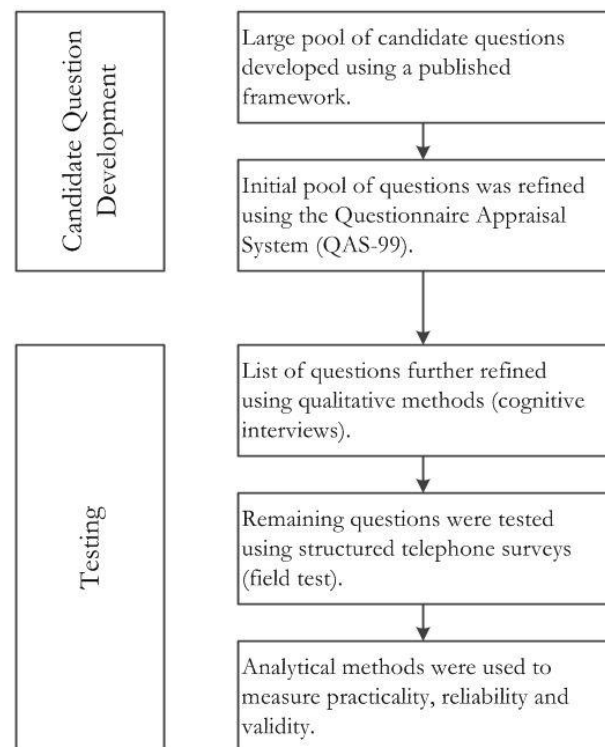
Candidate Question Development

Large pool of candidate questions developed using a published framework.

Initial pool of questions was refined using the Questionnaire Appraisal System (QAS-99).

Testing

List of questions further refined using qualitative methods (cognitive interviews).

Remaining questions were tested using structured telephone surveys (field test).

Analytical methods were used to measure practicality, reliability and validity.